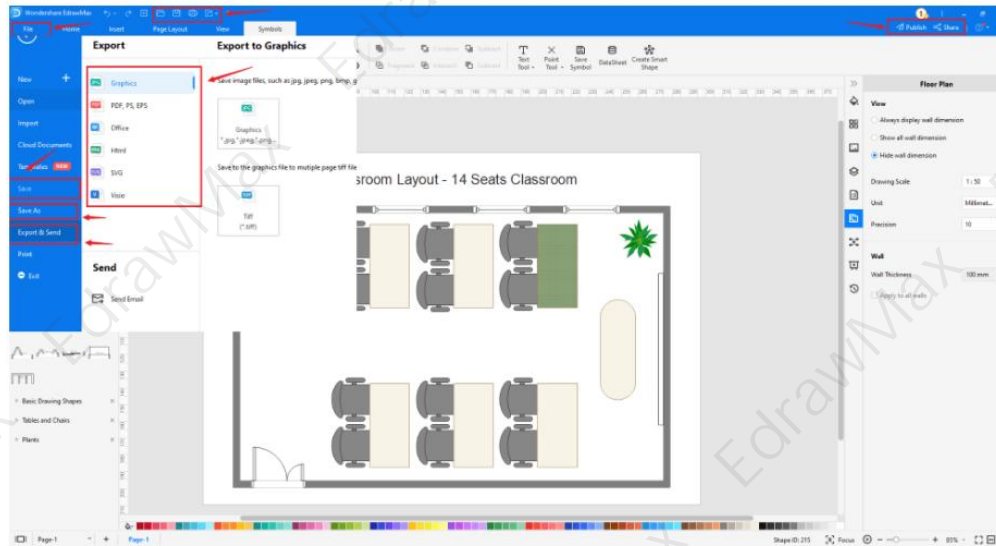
Wondershare EdrawMax

File Home Insert Page Layout View Symbols

Publish Share

New
Open
Import
Cloud Documents
Templates NEW
Save
Save As
Export & Send
Print
Exit

Export

Graphics
PDF, PS, EPS
Office
Html
SVG
Visio

Send

Send Email

Export to Graphics

Save image files, such as jpg, jpeg, png, bmp, g

Graphics
*.jpg,*.jpeg,*.png...

Save to the graphics file to mutiple page tiff file

Tiff
(*.tiff)

Text Tool Point Tool Save Symbol DataSheet Create Smart Shape

sroom Layout - 14 Seats Classroom

Basic Drawing Shapes
Tables and Chairs
Plants

Floor Plan

View
Always display wall dimension
Show all wall dimension
Hide wall dimension

Drawing Scale 1 : 50
Unit Millimet...
Precision 10

Wall
Wall Thickness 100 mm
Apply to all walls

Page-1 + Page-1

Shape ID: 215 Focus 85%

EdrawMax